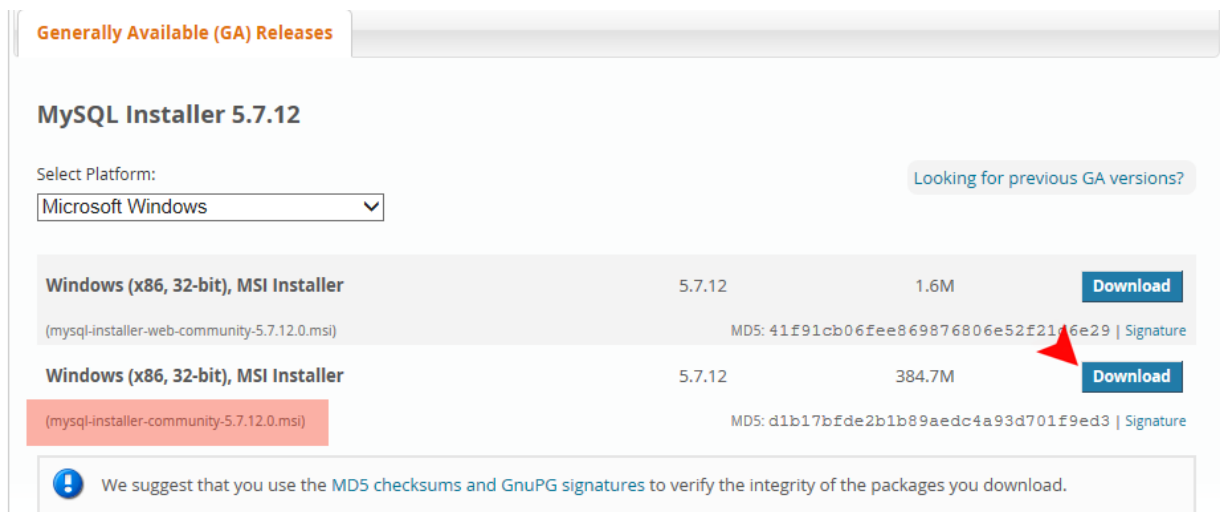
Generally Available (GA) Releases

MySQL Installer 5.7.12

Select Platform:

Microsoft Windows

Looking for previous GA versions?

| | | | |
|---|---|---|---|
| Windows (x86, 32-bit), MSI Installer | 5.7.12 | 1.6M | Download |
| (mysql-installer-web-community-5.7.12.0.msi) | | MD5: 41f91cb06fee869876806e52f21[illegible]6e29 \| Signature | |
| Windows (x86, 32-bit), MSI Installer | 5.7.12 | 384.7M | Download |
| (mysql-installer-community-5.7.12.0.msi) | | MD5: d1b17bfde2b1b89aedc4a93d701f9ed3 \| Signature | |

We suggest that you use the MD5 checksums and GnuPG signatures to verify the integrity of the packages you download.